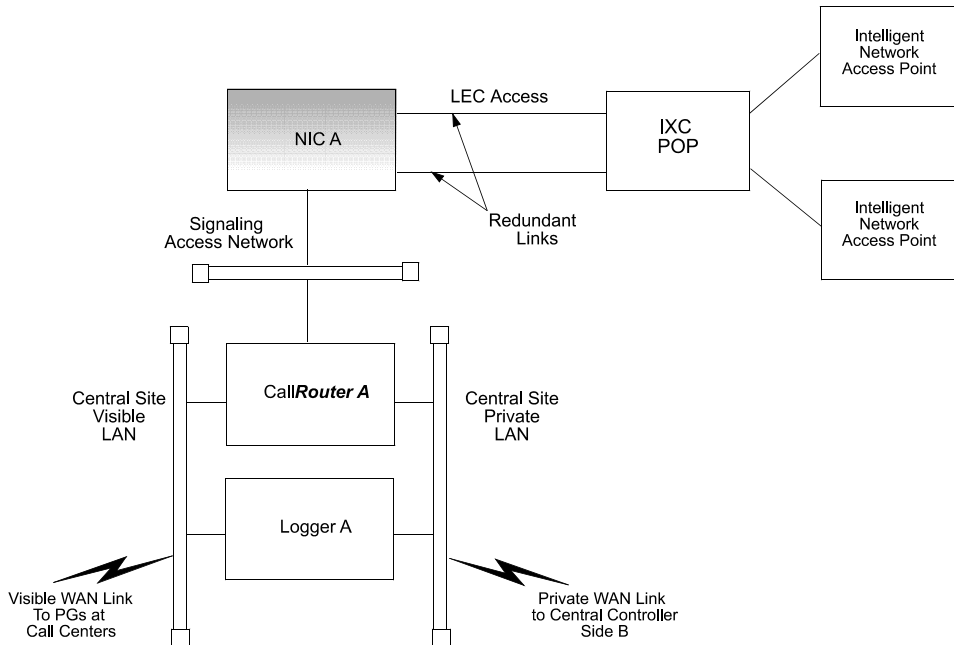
Intelligent Network Access Point

LEC Access

NIC A

IXC POP

Intelligent Network Access Point

Signaling Access Network

Redundant Links

Central Site Visible LAN

CallRouter A

Central Site Private LAN

Logger A

Visible WAN Link To PGs at Call Centers

Private WAN Link to Central Controller Side B